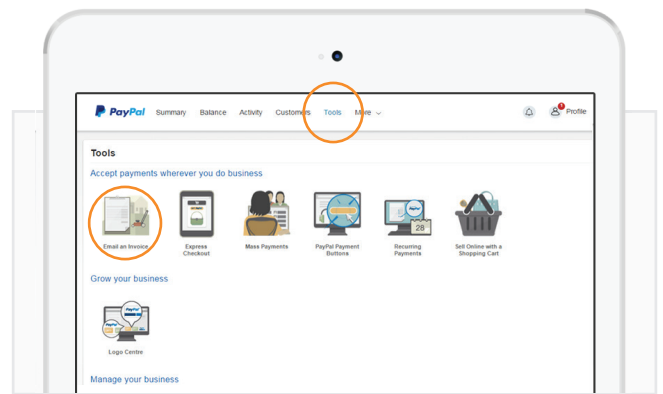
PayPal Summary Balance Activity Customers Tools More

Profile

Tools

Accept payments wherever you do business

Email an Invoice

Express Checkout

Mass Payments

PayPal Payment Buttons

Recurring Payments

Sell Online with a Shopping Cart

Grow your business

Logo Centre

Manage your business